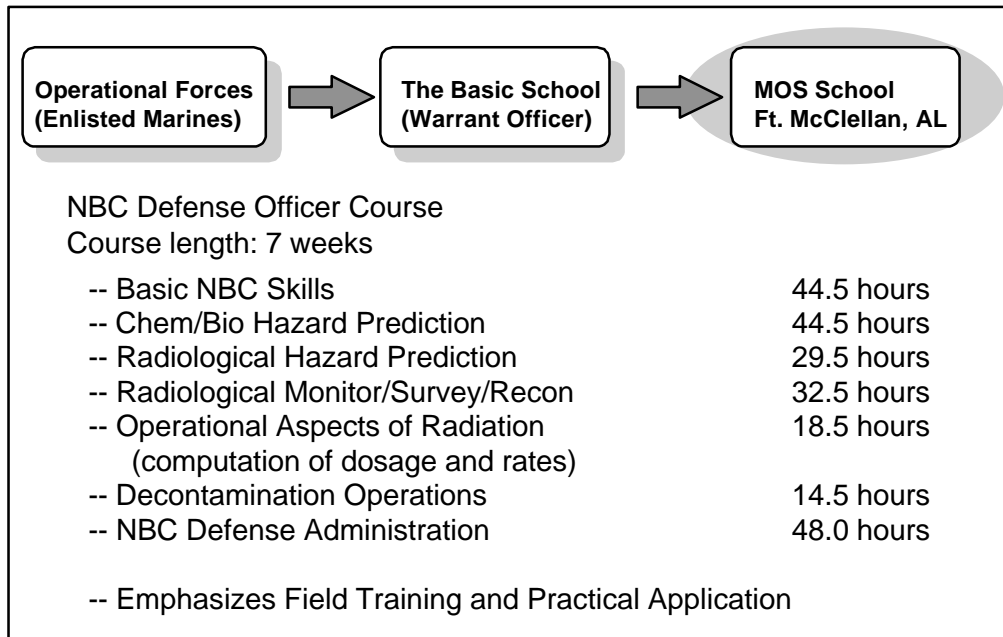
Operational Forces
(Enlisted Marines)

The Basic School
(Warrant Officer)

MOS School
Ft. McClellan, AL

NBC Defense Officer Course
Course length: 7 weeks

-- Basic NBC Skills 44.5 hours
-- Chem/Bio Hazard Prediction 44.5 hours
-- Radiological Hazard Prediction 29.5 hours
-- Radiological Monitor/Survey/Recon 32.5 hours
-- Operational Aspects of Radiation (computation of dosage and rates) 18.5 hours
-- Decontamination Operations 14.5 hours
-- NBC Defense Administration 48.0 hours

-- Emphasizes Field Training and Practical Application